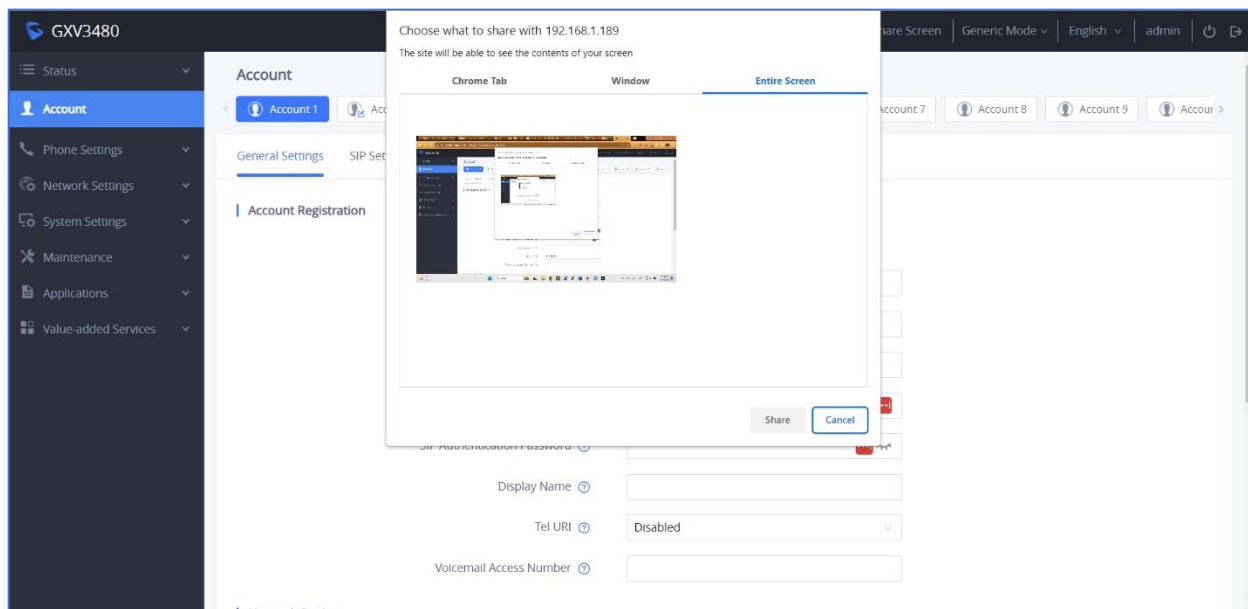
GXV3480

Status
Account
Phone Settings
Network Settings
System Settings
Maintenance
Applications
Value-added Services

Account

Account 1 Acc

General Settings SIP Set

Account Registration

Choose what to share with 192.168.1.189
The site will be able to see the contents of your screen

Chrome Tab Window Entire Screen

Share Cancel

nare Screen Generic Mode English admin

Account 7 Account 8 Account 9 Accour

SIP Authentication Password

Display Name

Tel URI Disabled

Voicemail Access Number